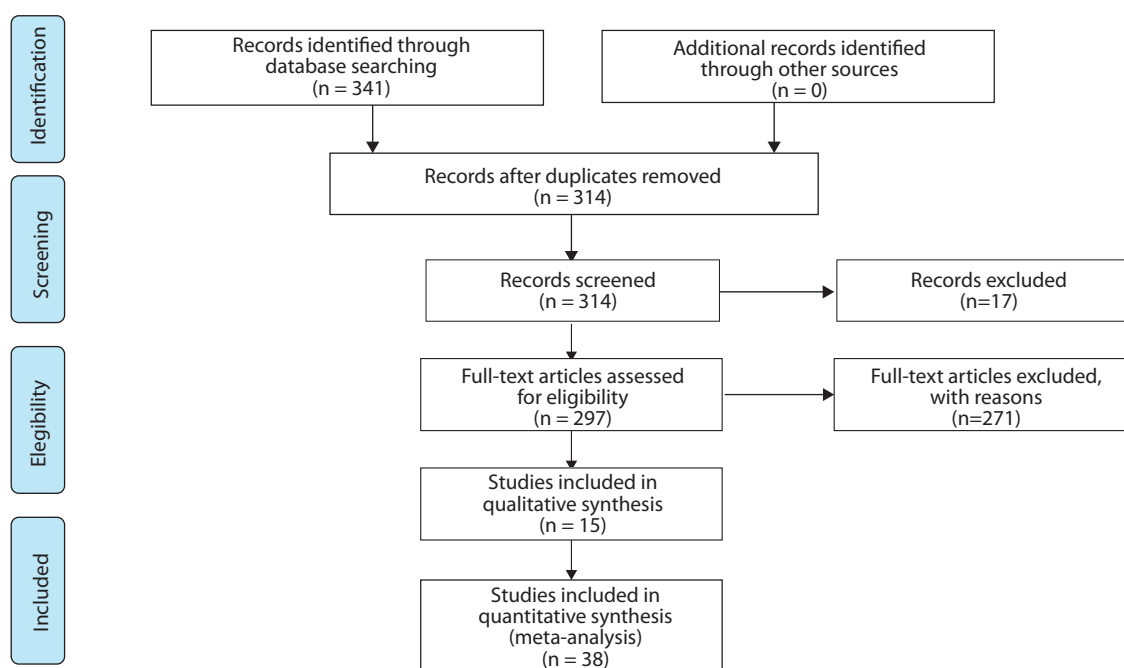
Identification

Records identified through database searching (n = 341)

Additional records identified through other sources (n = 0)

Records after duplicates removed (n = 314)

Screening

Records screened (n = 314)

Records excluded (n=17)

Elegibility

Full-text articles assessed for eligibility (n = 297)

Full-text articles excluded, with reasons (n=271)

Studies included in qualitative synthesis (n = 15)

Included

Studies included in quantitative synthesis (meta-analysis) (n = 38)